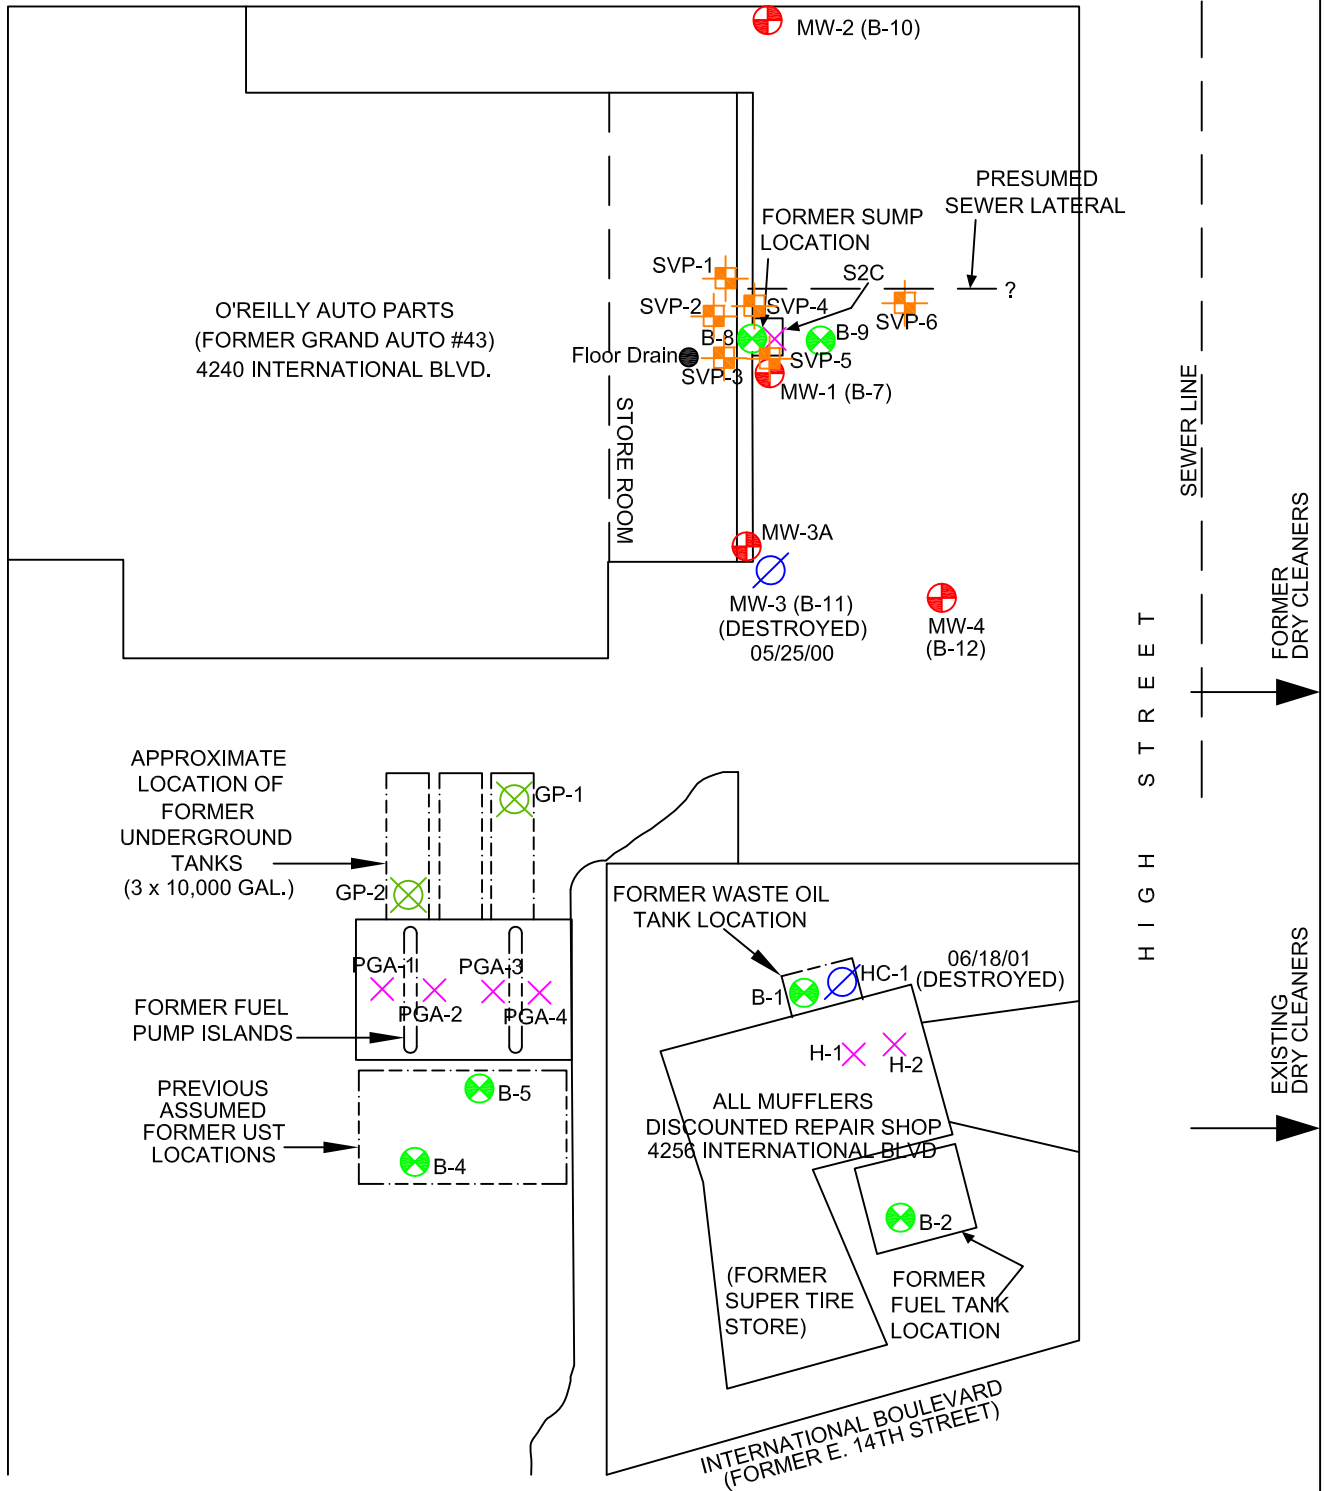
MW-2 (B-10)

PRESUMED SEWER LATERAL

FORMER SUMP LOCATION

?

S2C

SVP-1

SVP-2

SVP-4

SVP-6

B-8

B-9

Floor Drain

SVP-5

SVP-3

MW-1 (B-7)

O'REILLY AUTO PARTS
(FORMER GRAND AUTO #43)
4240 INTERNATIONAL BLVD.

STORE ROOM

SEWER LINE

FORMER DRY CLEANERS

MW-3A

MW-3 (B-11)
(DESTROYED)
05/25/00

MW-4
(B-12)

HIGH STREET

APPROXIMATE LOCATION OF FORMER UNDERGROUND TANKS
(3 x 10,000 GAL.)

GP-1

GP-2

FORMER WASTE OIL TANK LOCATION

06/18/01
(DESTROYED)

HC-1

B-1

PGA-1

PGA-3

PGA-2

PGA-4

FORMER FUEL PUMP ISLANDS

H-1

H-2

EXISTING DRY CLEANERS

PREVIOUS ASSUMED FORMER UST LOCATIONS

B-5

B-4

ALL MUFFLERS
DISCOUNTED REPAIR SHOP
4256 INTERNATIONAL BLVD

B-2

(FORMER SUPER TIRE STORE)

FORMER FUEL TANK LOCATION

INTERNATIONAL BOULEVARD
(FORMER E. 14TH STREET)